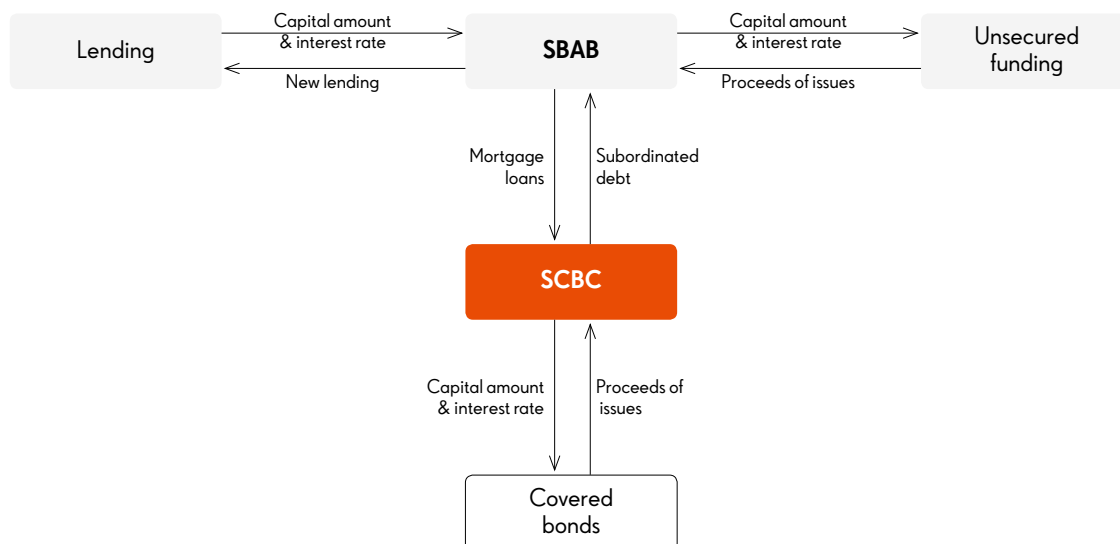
Lending

Capital amount & interest rate

New lending

SBAB

Capital amount & interest rate

Proceeds of issues

Unsecured funding

Mortgage loans

Subordinated debt

SCBC

Capital amount & interest rate

Proceeds of issues

Covered bonds